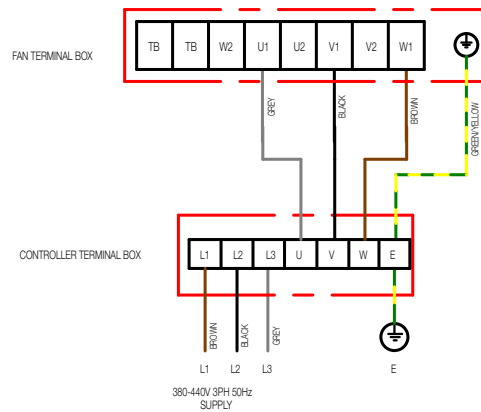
FAN TERMINAL BOX

| TB | TB | W2 | U1 | U2 | V1 | V2 | W1 |
|---|---|---|---|---|---|---|---|

GREY
BLACK
BROWN
GREEN/YELLOW

CONTROLLER TERMINAL BOX

| L1 | L2 | L3 | U | V | W | E |
|---|---|---|---|---|---|---|

BROWN
BLACK
GREY

L1 L2 L3

E

380-440V 3PH 50Hz SUPPLY